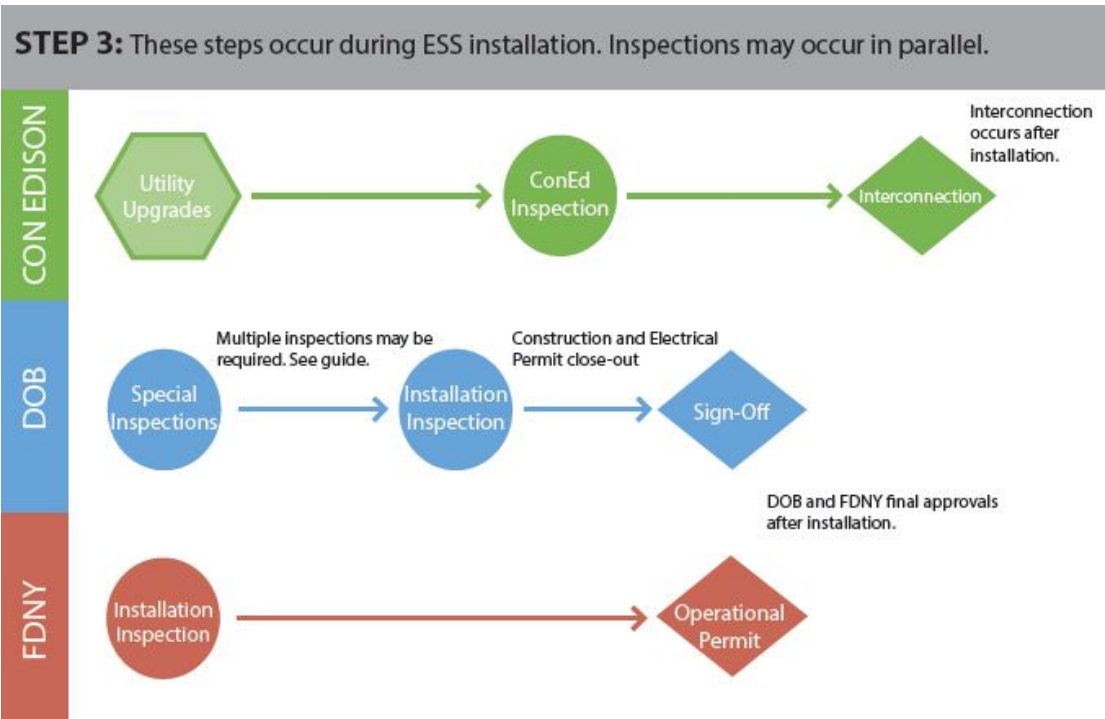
**STEP 3:** These steps occur during ESS installation. Inspections may occur in parallel.

CON EDISON

Utility Upgrades

ConEd Inspection

Interconnection

Interconnection occurs after installation.

DOB

Multiple inspections may be required. See guide.

Construction and Electrical Permit close-out

Special Inspections

Installation Inspection

Sign-Off

DOB and FDNY final approvals after installation.

FDNY

Installation Inspection

Operational Permit